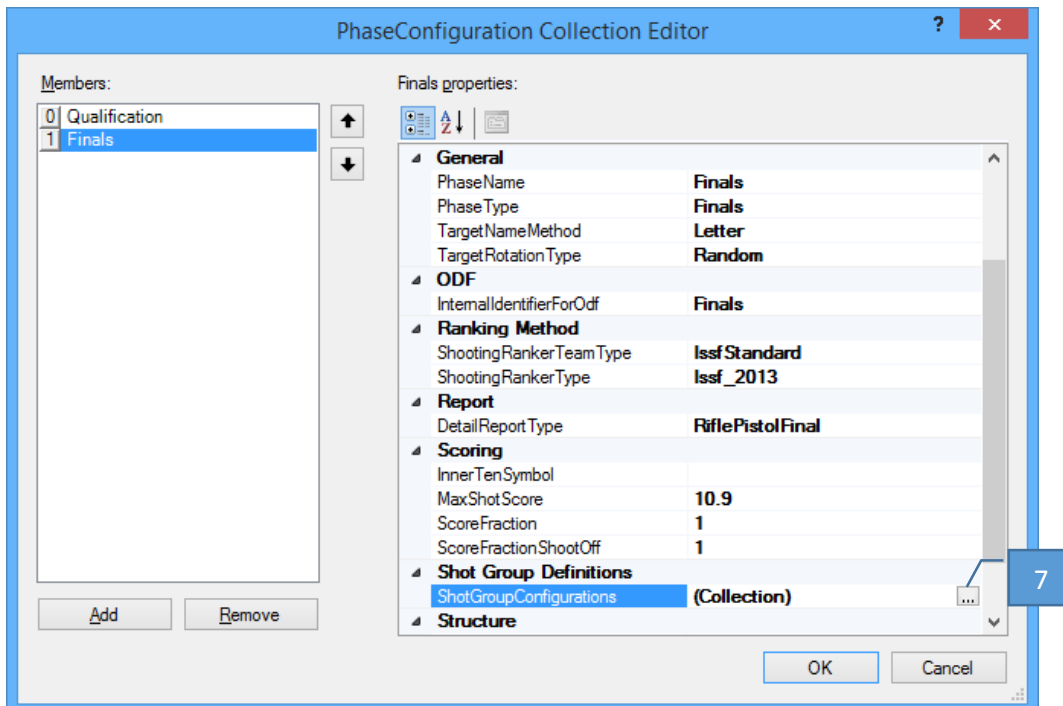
PhaseConfiguration Collection Editor

?

×

Members:

0 Qualification
1 Finals

Add

Remove

Finals properties:

| | |
|---|---|
| **General** | |
| PhaseName | **Finals** |
| PhaseType | **Finals** |
| TargetNameMethod | **Letter** |
| TargetRotationType | **Random** |
| **ODF** | |
| InternalIdentifierForOdf | **Finals** |
| **Ranking Method** | |
| ShootingRankerTeamType | **IssfStandard** |
| ShootingRankerType | **Issf_2013** |
| **Report** | |
| DetailReportType | **RiflePistolFinal** |
| **Scoring** | |
| InnerTenSymbol | |
| MaxShotScore | **10.9** |
| ScoreFraction | **1** |
| ScoreFractionShootOff | **1** |
| **Shot Group Definitions** | |
| ShotGroupConfigurations | **(Collection)** ... |
| **Structure** | |

7

OK

Cancel